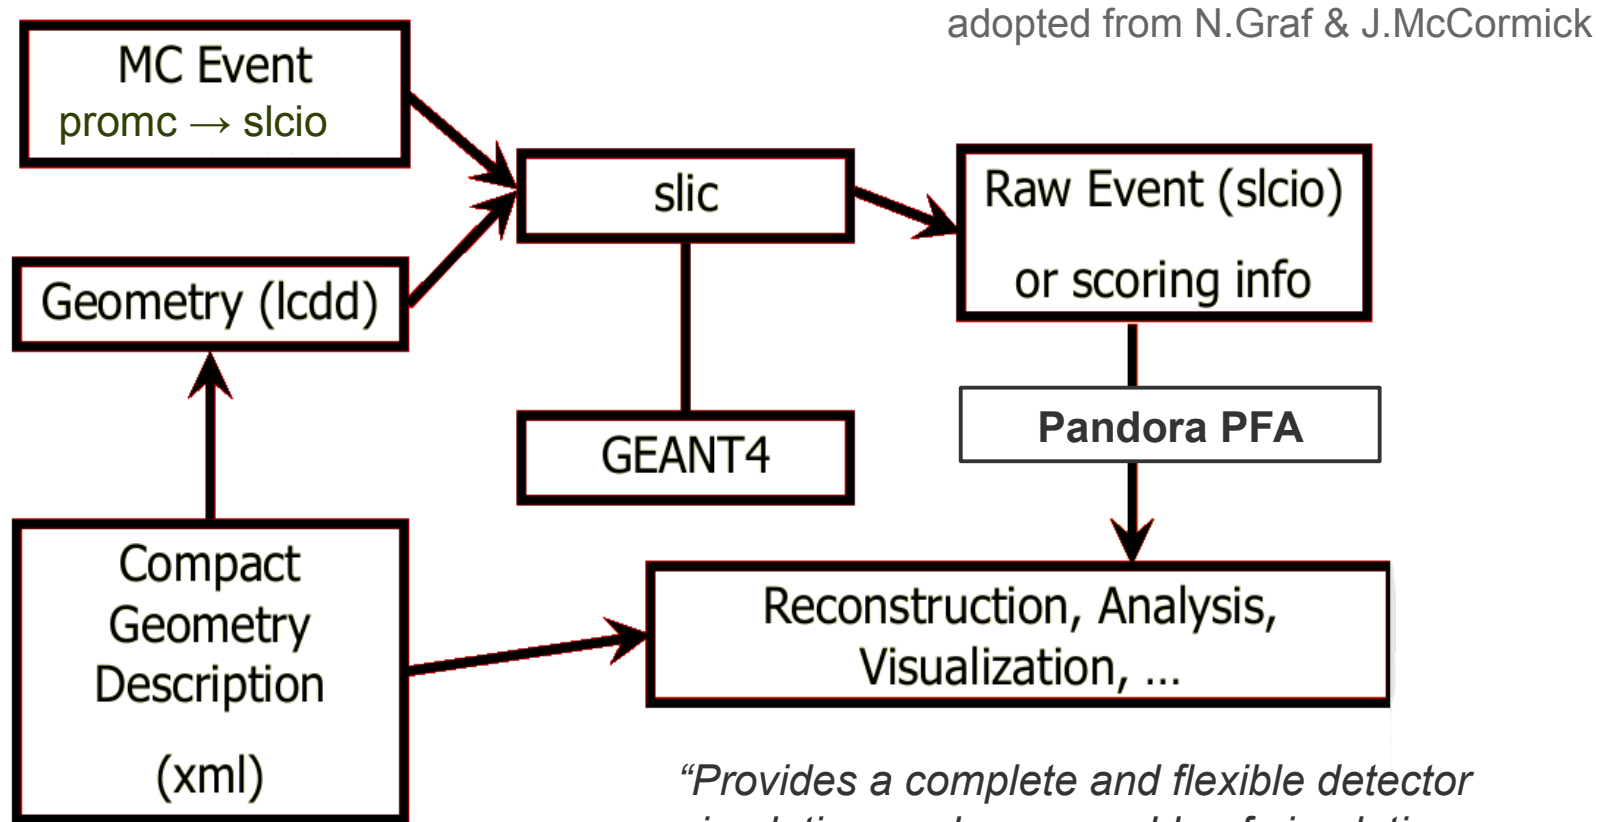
adopted from N.Graf & J.McCormick

MC Event
promc → slcio

Geometry (lcdd)

slic

GEANT4

Raw Event (slcio)
or scoring info

Pandora PFA

Compact Geometry Description
(xml)

Reconstruction, Analysis, Visualization, ...

“Provides a complete and flexible detector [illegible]